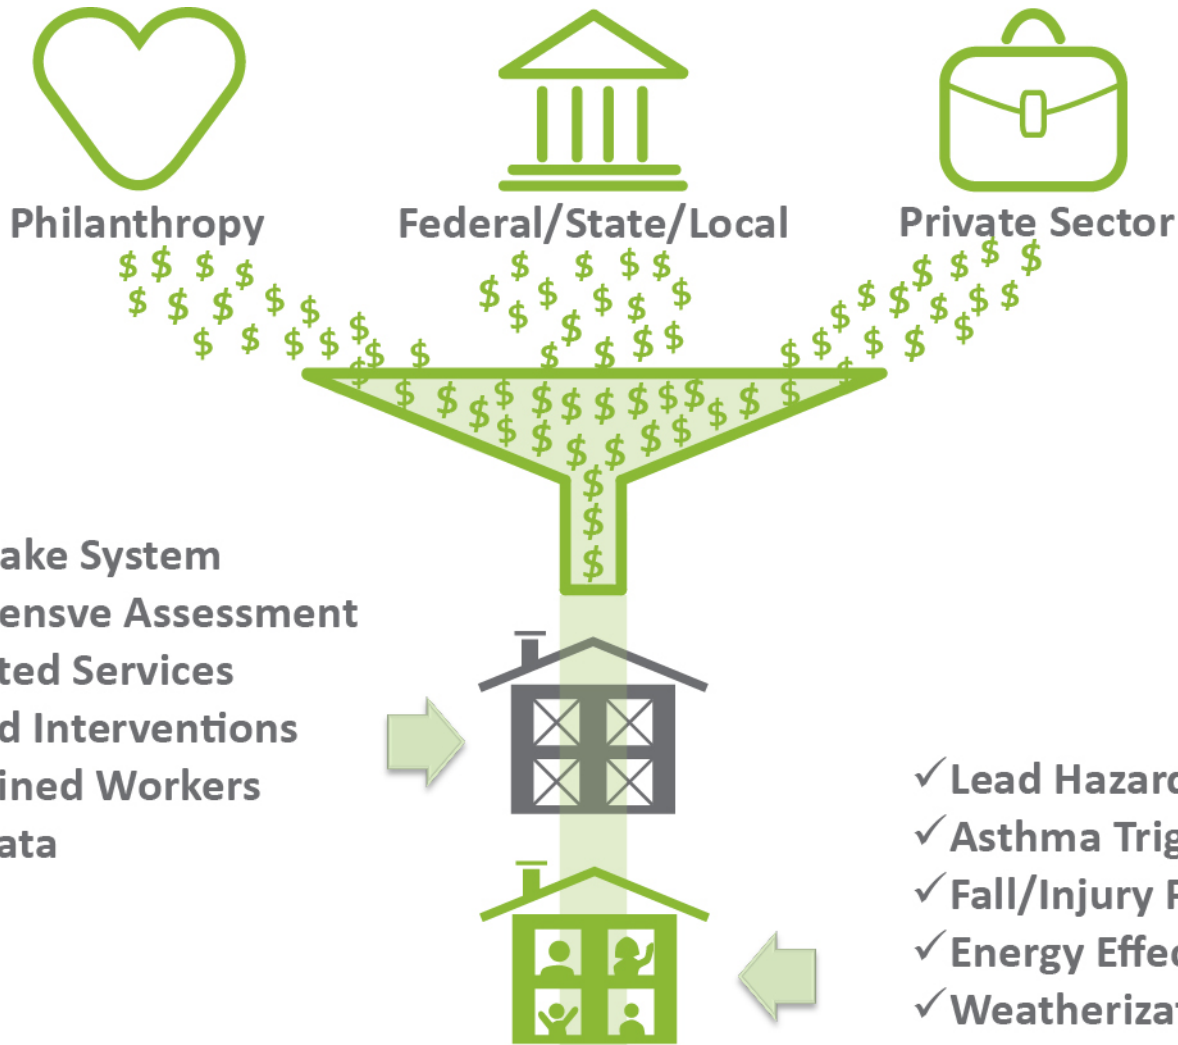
Philanthropy

Federal/State/Local

Private Sector

$ $ $ $ $ $ $ $ $ $ $ $ $ $ $ $ $ $ $ $ $ $ $ $ $ $ $ $ $ $ $ $ $ $ $ $ $ $ $ $ $ $ $ $ $ $ $ $ $ $ $ $ $ $ $ $ $ $ $ $ $ $ $ $ $ $ $ $ $ $

ake System
ensve Assessment
ted Services
d Interventions
ined Workers
ata

✓Lead Hazard
✓Asthma Trig
✓Fall/Injury P
✓Energy Effec
✓Weatherizat